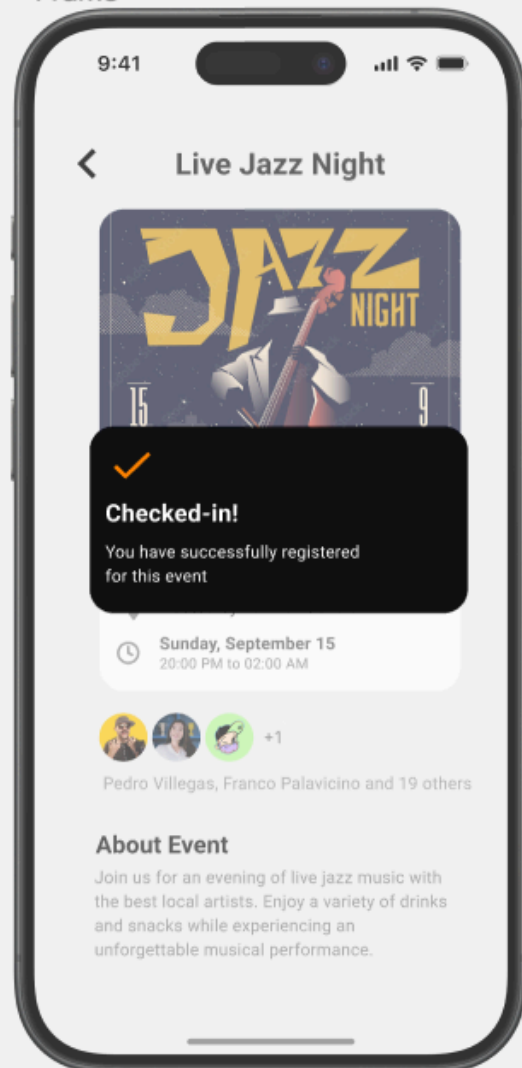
9:41

Live Jazz Night

JAZZ NIGHT

15

9

Checked-in!

You have successfully registered for this event

Sunday, September 15
20:00 PM to 02:00 AM

+1

Pedro Villegas, Franco Palavicino and 19 others

About Event

Join us for an evening of live jazz music with the best local artists. Enjoy a variety of drinks and snacks while experiencing an unforgettable musical performance.